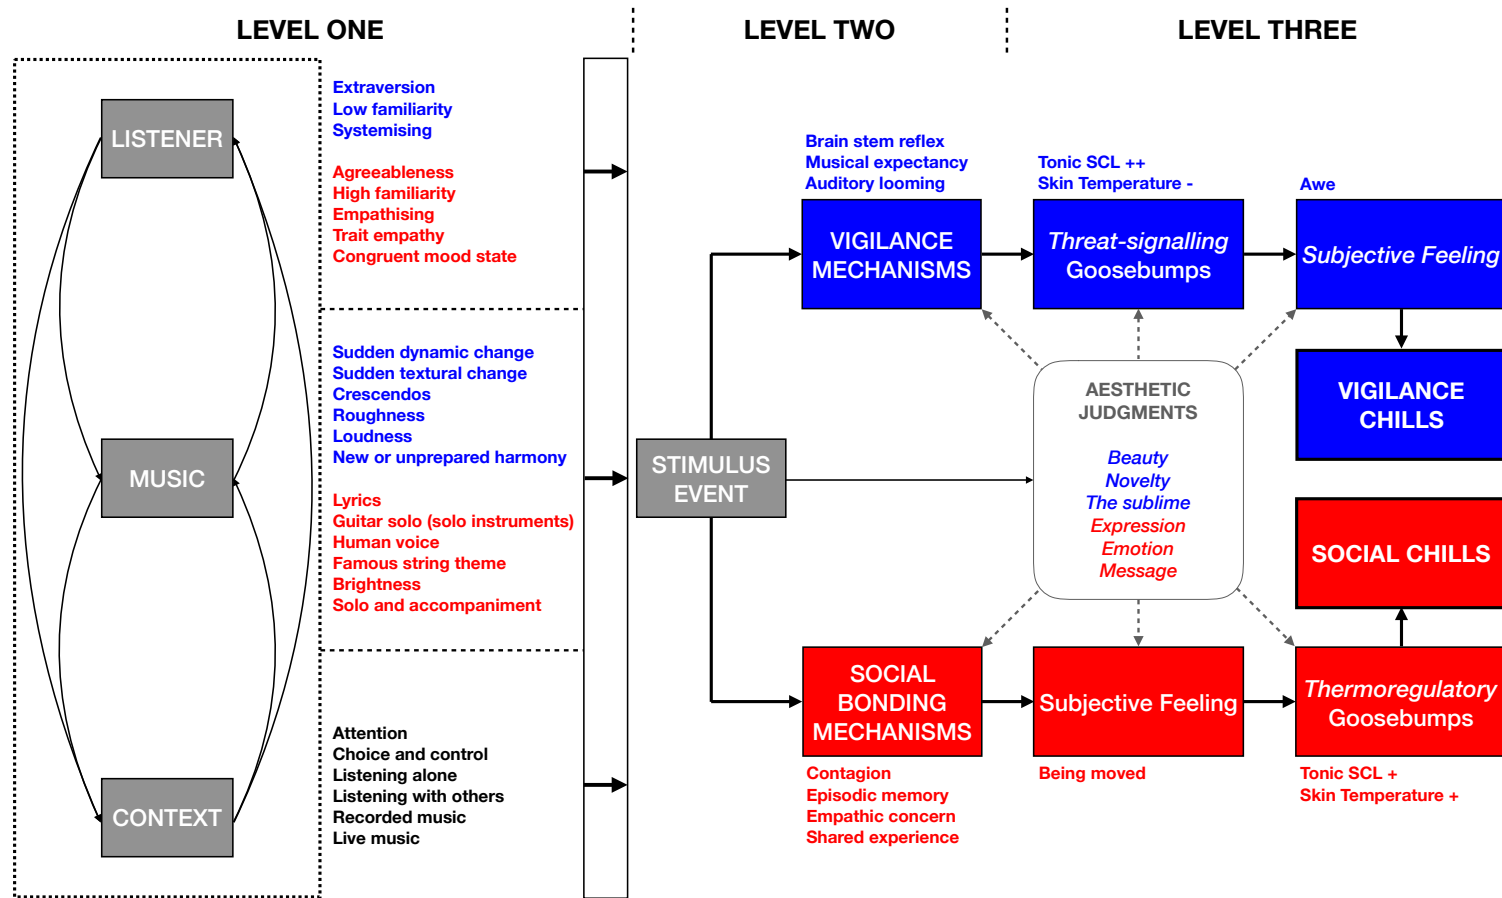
LEVEL ONE

LEVEL TWO

LEVEL THREE

LISTENER

MUSIC

CONTEXT

Extraversion
Low familiarity
Systemising

Agreeableness
High familiarity
Empathising
Trait empathy
Congruent mood state

Sudden dynamic change
Sudden textural change
Crescendos
Roughness
Loudness
New or unprepared harmony

Lyrics
Guitar solo (solo instruments)
Human voice
Famous string theme
Brightness
Solo and accompaniment

Attention
Choice and control
Listening alone
Listening with others
Recorded music
Live music

STIMULUS EVENT

Brain stem reflex
Musical expectancy
Auditory looming

VIGILANCE MECHANISMS

Tonic SCL ++
Skin Temperature -

Threat-signalling Goosebumps

Awe

Subjective Feeling

VIGILANCE CHILLS

AESTHETIC JUDGMENTS

Beauty
Novelty
The sublime
Expression
Emotion
Message

SOCIAL CHILLS

SOCIAL BONDING MECHANISMS

Subjective Feeling

Thermoregulatory Goosebumps

Contagion
Episodic memory
Empathic concern
Shared experience

Being moved

Tonic SCL +
Skin Temperature +